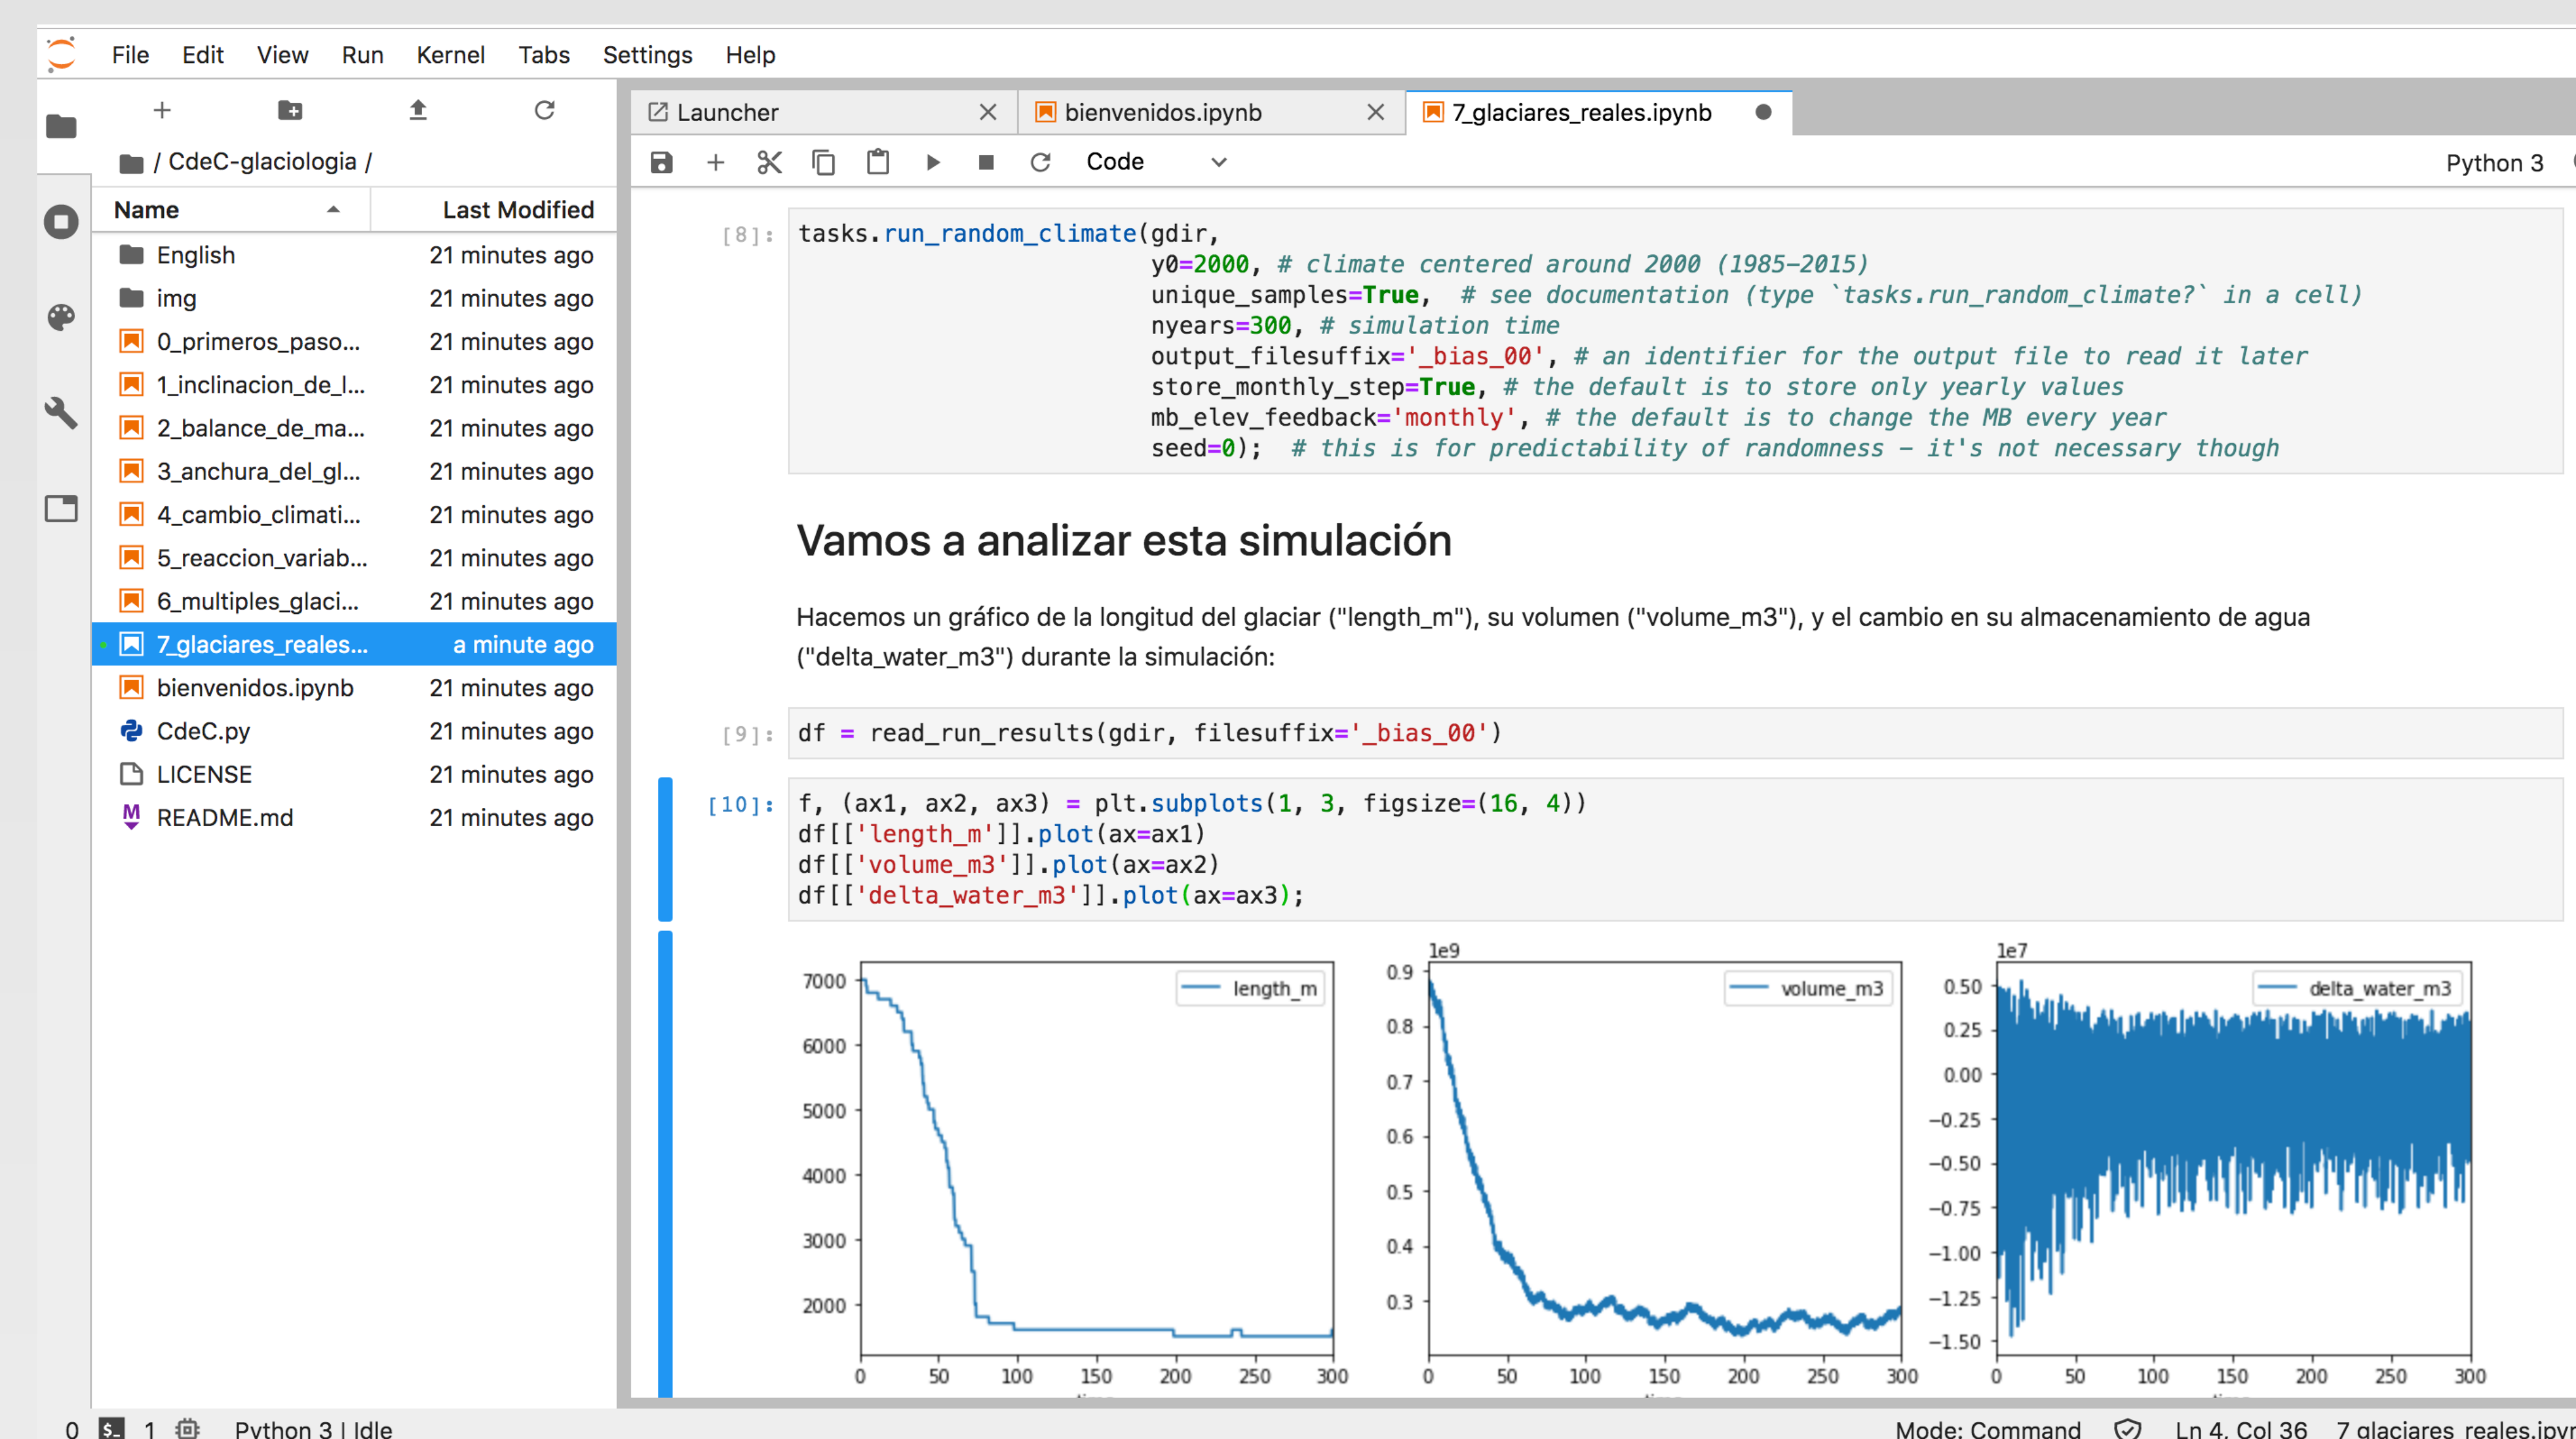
File Edit View Run Kernel Tabs Settings Help

/ CdeC-glaciologia /

| Name | Last Modified |
|---|---|
| English | 21 minutes ago |
| img | 21 minutes ago |
| 0_primeros_paso... | 21 minutes ago |
| 1_inclinacion_de_l... | 21 minutes ago |
| 2_balance_de_ma... | 21 minutes ago |
| 3_anchura_del_gl... | 21 minutes ago |
| 4_cambio_climati... | 21 minutes ago |
| 5_reaccion_variab... | 21 minutes ago |
| 6_multiples_glaci... | 21 minutes ago |
| 7_glaciares_reales... | a minute ago |
| bienvenidos.ipynb | 21 minutes ago |
| CdeC.py | 21 minutes ago |
| LICENSE | 21 minutes ago |
| README.md | 21 minutes ago |

Launcher bienvenidos.ipynb 7_glaciares_reales.ipynb

Code Python 3

[8]: tasks.run_random_climate(gdir,
y0=2000, # climate centered around 2000 (1985-2015)
unique_samples=True, # see documentation (type `tasks.run_random_climate?` in a cell)
nyears=300, # simulation time
output_filesuffix='_bias_00', # an identifier for the output file to read it later
store_monthly_step=True, # the default is to store only yearly values
mb_elev_feedback='monthly', # the default is to change the MB every year
seed=0); # this is for predictability of randomness - it's not necessary though

Vamos a analizar esta simulación

Hacemos un gráfico de la longitud del glaciar ("length_m"), su volumen ("volume_m3"), y el cambio en su almacenamiento de agua ("delta_water_m3") durante la simulación:

[9]: df = read_run_results(gdir, filesuffix='_bias_00')

[10]: f, (ax1, ax2, ax3) = plt.subplots(1, 3, figsize=(16, 4))
df[['length_m']].plot(ax=ax1)
df[['volume_m3']].plot(ax=ax2)
df[['delta_water_m3']].plot(ax=ax3);

length_m
7000 6000 5000 4000 3000 2000
0 50 100 150 200 250 300

1e9
volume_m3
0.9 0.8 0.7 0.6 0.5 0.4 0.3
0 50 100 150 200 250 300

1e7
delta_water_m3
0.50 0.25 0.00 −0.25 −0.50 −0.75 −1.00 −1.25 −1.50
0 50 100 150 200 250 300

0 1 Python 3 | Idle Mode: Command Ln 4, Col 36 7_glaciares_reales.ipyn